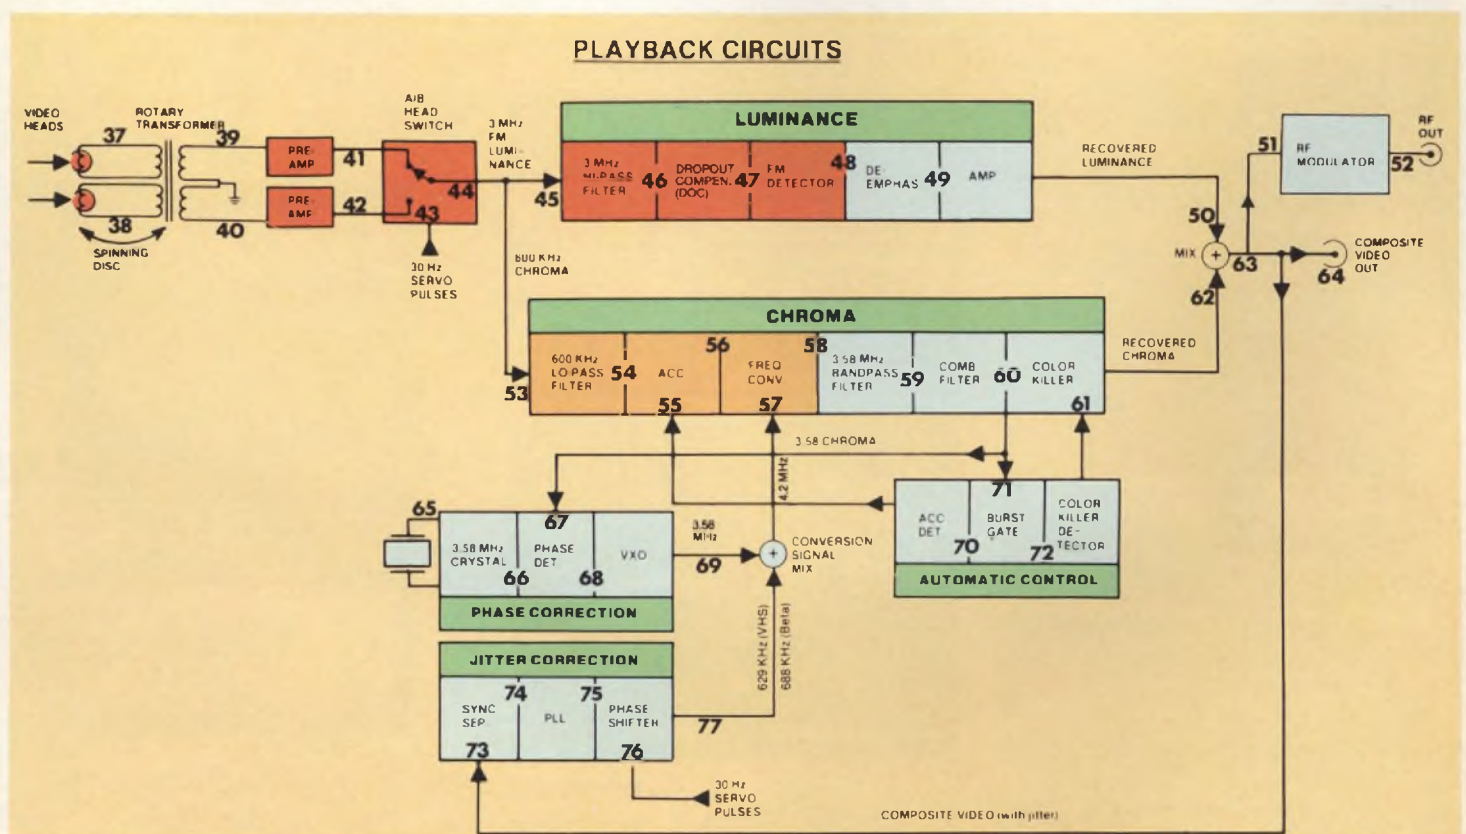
PLAYBACK CIRCUITS

VIDEO HEADS
ROTARY TRANSFORMER
37
39
38
40
SPINNING DISC
PRE-AMP
41
PRE-AMP
42
A/B HEAD SWITCH
44
43
30 Hz SERVO PULSES
3 MHz FM LUMINANCE
45
600 KHz CHROMA

LUMINANCE
3 MHz HI-PASS FILTER
46
DROPOUT COMPEN. (DOC)
47
FM DETECTOR
48
DE-EMPHAS
49
AMP

RECOVERED LUMINANCE
50
MIX
63
62
51
RF MODULATOR
52
RF OUT
COMPOSITE VIDEO OUT
64

CHROMA
53
600 KHz LO-PASS FILTER
54
ACC
55
56
FREQ CONV
57
58
3.58 MHz BANDPASS FILTER
59
COMB FILTER
60
COLOR KILLER
61
RECOVERED CHROMA

3.58 CHROMA
4.2 MHz

65
3.58 MHz CRYSTAL
66
67
PHASE DET
68
VXO
PHASE CORRECTION
3.58 MHz
69
CONVERSION SIGNAL MIX

ACC DET
70
71
BURST GATE
COLOR KILLER DETECTOR
72
AUTOMATIC CONTROL

629 KHz (VHS)
688 KHz (Beta)

JITTER CORRECTION
SYNC SEP
73
74
PLL
75
PHASE SHIFTER
76
77
30 Hz SERVO PULSES

COMPOSITE VIDEO (with jitter)